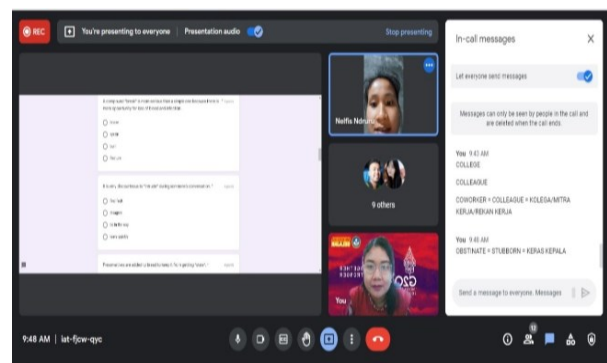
REC
You're presenting to everyone
Presentation audio
Stop presenting

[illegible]
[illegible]
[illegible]
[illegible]
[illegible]
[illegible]
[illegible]
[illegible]
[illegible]
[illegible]
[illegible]
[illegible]

Nelfis Ndrun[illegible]

9 others

You

In-call messages

Let everyone send messages

Messages can only be seen by people in the call and are deleted when the call ends.

You 9:43 AM
COLLEGE

COLLEAGUE

COWORKER = COLLEAGUE = KOLEGA/MITRA KERJA/REKAN KERJA

You 9:48 AM
OBSTINATE = STUBBORN = KERAS KEPALA

Send a message to everyone. Messages

9:48 AM | iat-fjcw-qyc